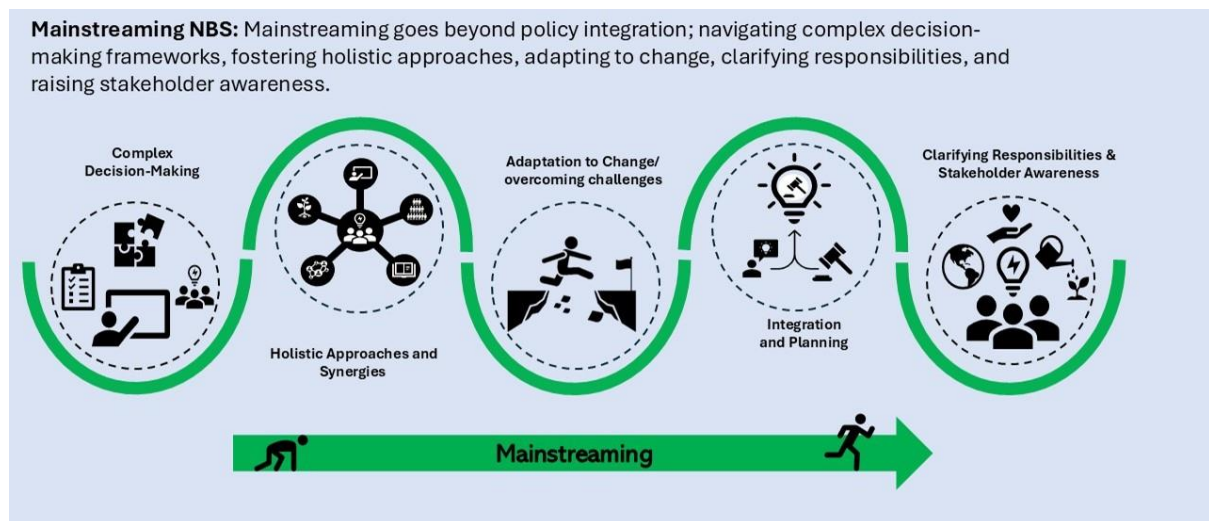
**Mainstreaming NBS:** Mainstreaming goes beyond policy integration; navigating complex decision-making frameworks, fostering holistic approaches, adapting to change, clarifying responsibilities, and raising stakeholder awareness.

Complex Decision-Making

Holistic Approaches and Synergies

Adaptation to Change/ overcoming challenges

Integration and Planning

Clarifying Responsibilities & Stakeholder Awareness

Mainstreaming